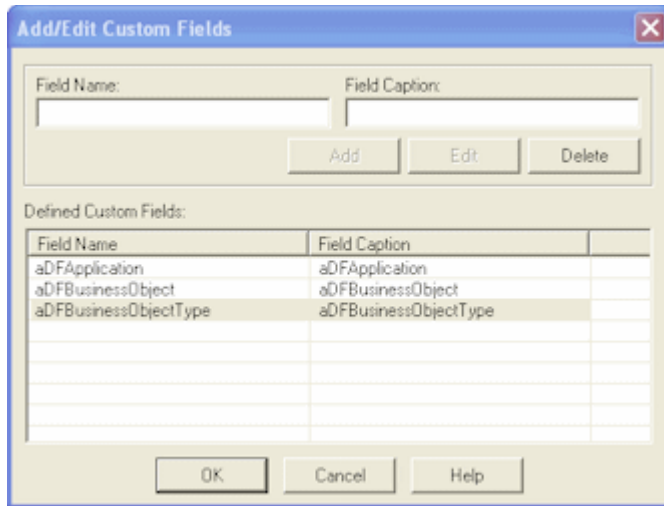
Add/Edit Custom Fields

Field Name:

Field Caption:

Add Edit Delete

Defined Custom Fields:

| Field Name | Field Caption | |
|---|---|---|
| aDFApplication | aDFApplication | |
| aDFBusinessObject | aDFBusinessObject | |
| aDFBusinessObjectType | aDFBusinessObjectType | |

OK Cancel Help